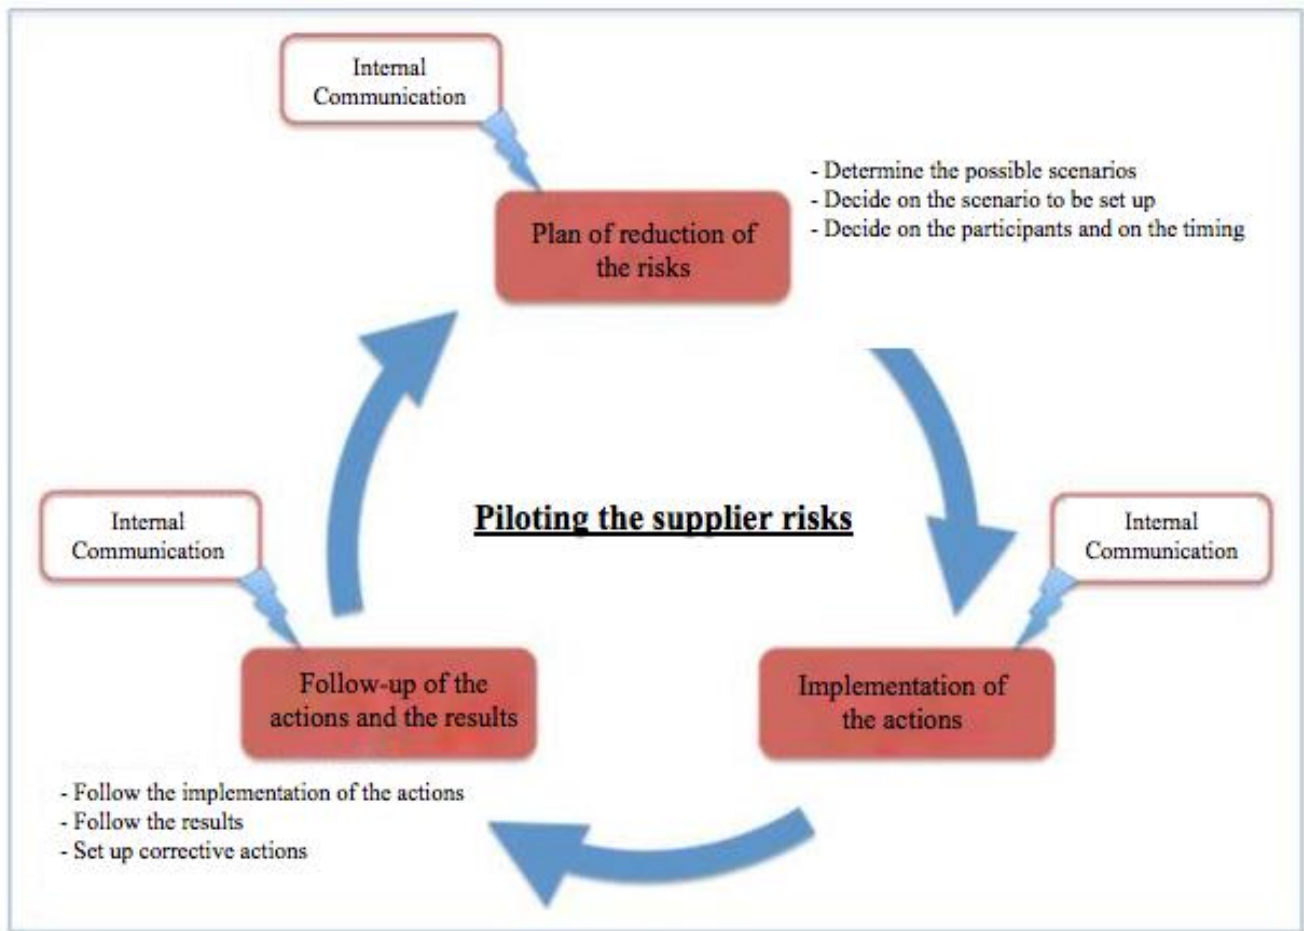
Internal Communication

Plan of reduction of the risks

- Determine the possible scenarios
- Decide on the scenario to be set up
- Decide on the participants and on the timing

Piloting the supplier risks

Internal Communication

Internal Communication

Follow-up of the actions and the results

Implementation of the actions

- Follow the implementation of the actions
- Follow the results
- Set up corrective actions